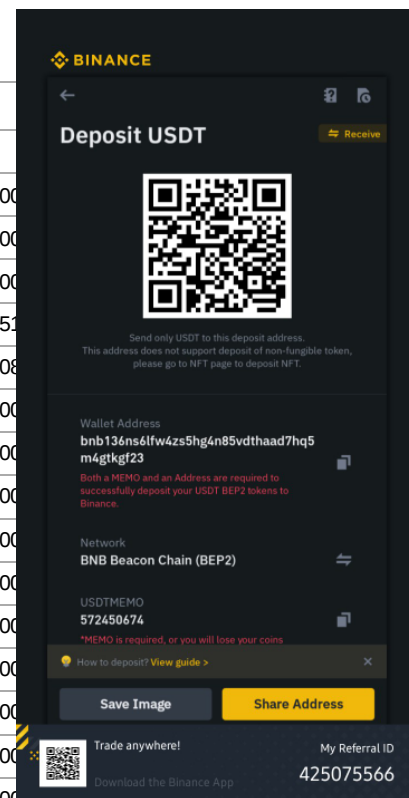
BINANCE

Deposit USDT

Receive

Send only USDT to this deposit address.
This address does not support deposit of non-fungible token, please go to NFT page to deposit NFT.

Wallet Address
bnb136ns6lfw4zs5hg4n85vdthaad7hq5m4gtkgf23

Both a MEMO and an Address are required to successfully deposit your USDT BEP2 tokens to Binance.

Network
BNB Beacon Chain (BEP2)

USDTMEMO
572450674

*MEMO is required, or you will lose your coins

How to deposit? View guide >

Save Image

Share Address

Trade anywhere!

Download the Binance App

My Referral ID
425075566